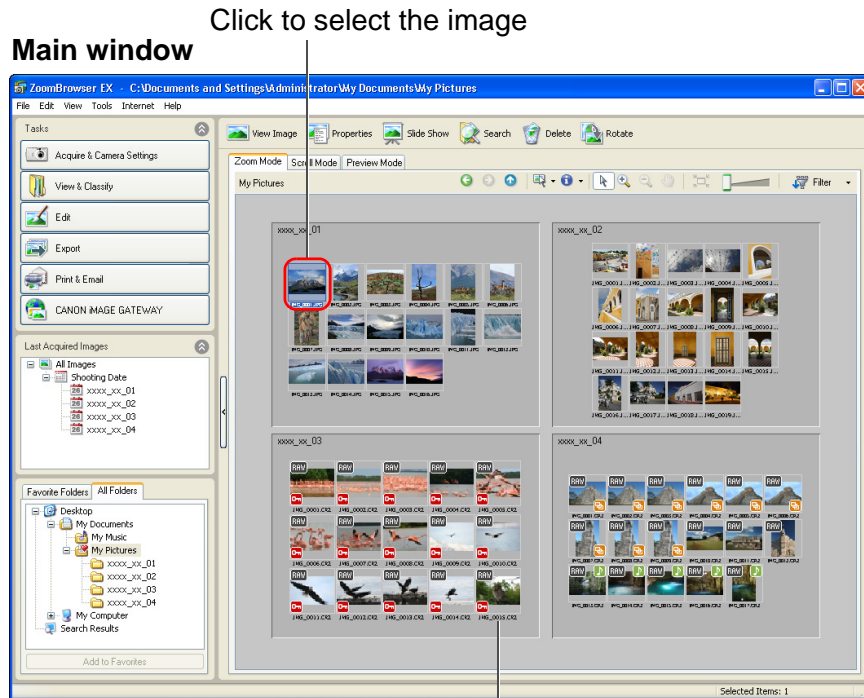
Click to select the image

Main window

ZoomBrowser EX - C:\Documents and Settings\Administrator\My Documents\My Pictures

File Edit View Tools Internet Help

Tasks

Acquire & Camera Settings

View & Classify

Edit

Export

Print & Email

CANON iMAGE GATEWAY

Last Acquired Images

All Images
Shooting Date
xxxx_xx_01
xxxx_xx_02
xxxx_xx_03
xxxx_xx_04

Favorite Folders All Folders

Desktop
My Documents
My Music
My Pictures
xxxx_xx_01
xxxx_xx_02
xxxx_xx_03
xxxx_xx_04
My Computer
Search Results

Add to Favorites

View Image Properties Slide Show Search Delete Rotate

Zoom Mode Scroll Mode Preview Mode

My Pictures

Filter

xxxx_xx_01

xxxx_xx_02

xxxx_xx_03

xxxx_xx_04

Selected Items: 1